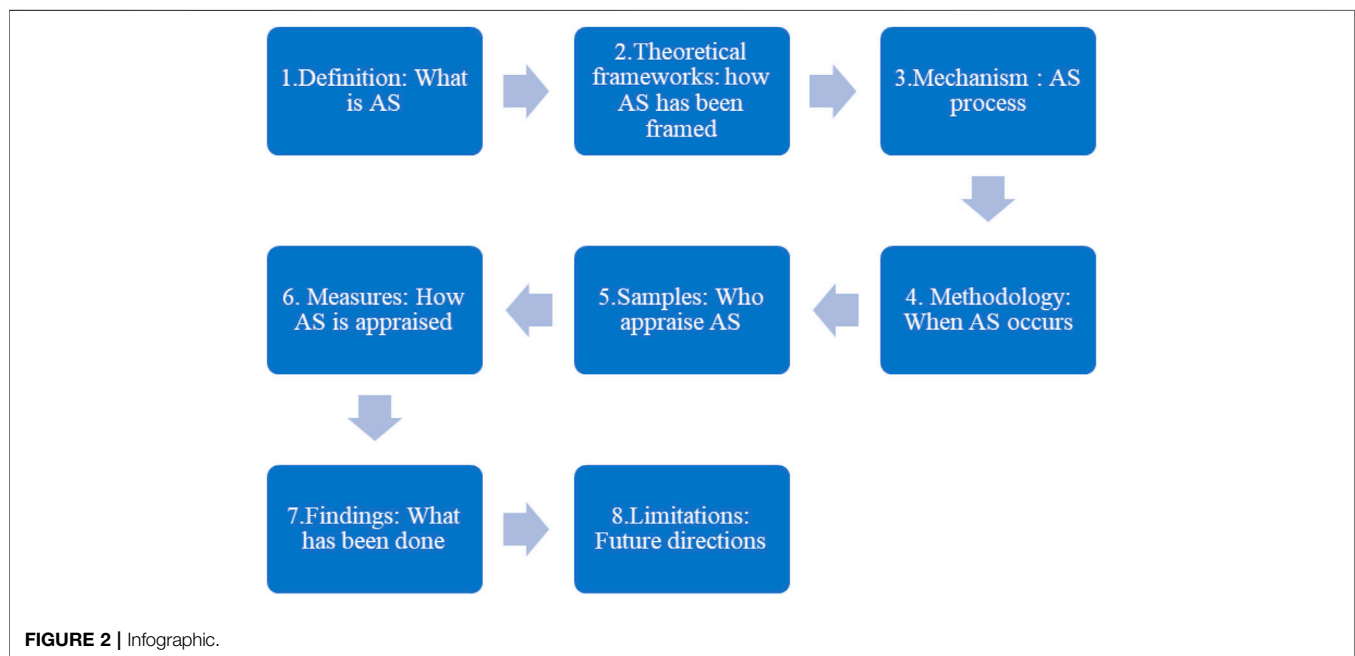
1.Definition: What is AS

2.Theoretical frameworks: how AS has been framed

3.Mechanism : AS process

4. Methodology: When AS occurs

5.Samples: Who appraise AS

6. Measures: How AS is appraised

7.Findings: What has been done

8.Limitations: Future directions

**FIGURE 2 |** Infographic.